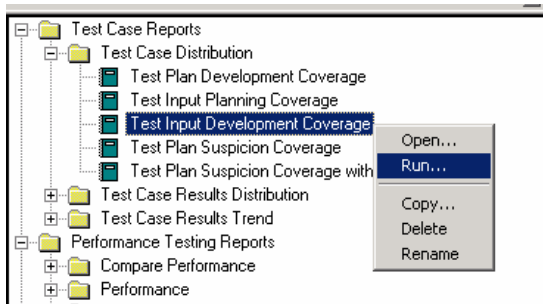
Test Case Reports
Test Case Distribution
Test Plan Development Coverage
Test Input Planning Coverage
Test Input Development Coverage
Test Plan Suspicion Coverage
Test Plan Suspicion Coverage with
Test Case Results Distribution
Test Case Results Trend
Performance Testing Reports
Compare Performance
Performance

Open...
Run...
Copy...
Delete
Rename